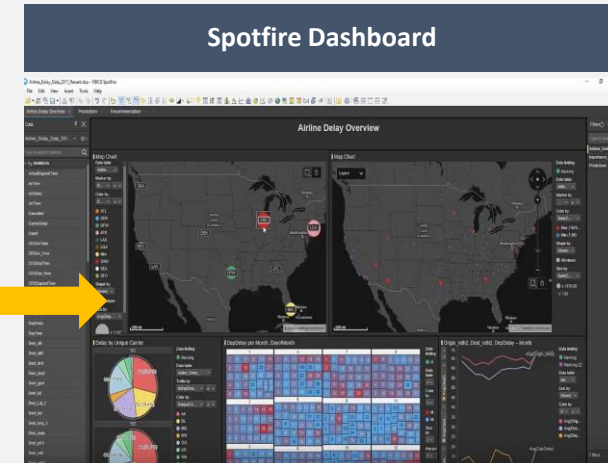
Spotfire Dashboard

Airline_Delay_Delay_2017_Recent.dxp - TIBCO Spotfire

File Edit View Insert Tools Help

Airline Delay Overview

Map Chart

Map Chart

Delay by Unique Carrier

DepDelay per Month, DestMonth

Origin_relth2, Dest_relth2, DepDelay – Month